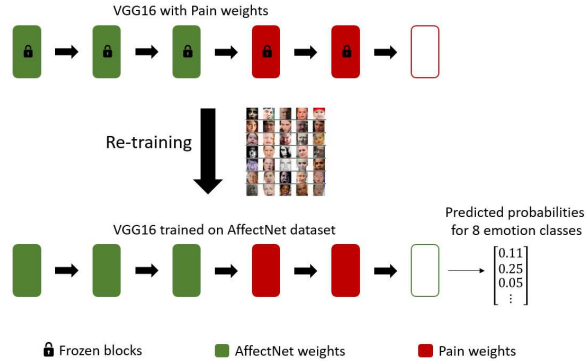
VGG16 with Pain weights

Re-training

VGG16 trained on AffectNet dataset

Predicted probabilities for 8 emotion classes

$\begin{bmatrix} 0.11 \\ 0.25 \\ 0.05 \\ \vdots \end{bmatrix}$

Frozen blocks

AffectNet weights

Pain weights